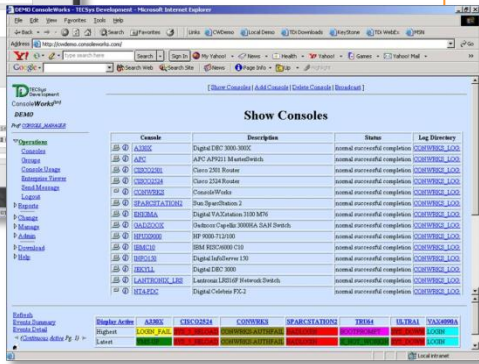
DEMO ConsoleWorks - TECSys Development - Microsoft Internet Explorer

File Edit View Favorites Tools Help

Back Search Favorites Links CWDemo Local Demo TDi Downloads KeyStone TDi WebEx MSN

Address http://cwdemo.consoleworks.com/ Go

Y! Search Sign In My Yahoo! News Health Yahoo! Games Yahoo! Mail

Google Search Web Search Site News Page Info Up Highlight

TECSys Development
ConsoleWorks
DEMO
Prof: CONSOLE_MANAGER

[Show Consoles | Add Console | Delete Console | Broadcast]

Show Consoles

Operations
Consoles
Groups
Console Usage
Enterprise Viewer
Send Message
Logout
Reports
Change
Manage
Admin
Download
Help

| | Console | Description | Status | Log Directory |
|---|---|---|---|---|
| | A3000 | Digital DEC 3000-300X | normal successful completion | CONWRKS_LOG |
| | APC | APC AP9211 MasterSwitch | normal successful completion | CONWRKS_LOG |
| | CISCO2501 | Cisco 2501 Router | normal successful completion | CONWRKS_LOG |
| | CISCO2524 | Cisco 2524 Router | normal successful completion | CONWRKS_LOG |
| | CONWRKS | ConsoleWorks | normal successful completion | CONWRKS_LOG |
| | SPARCSTATION2 | Sun SparcStation 2 | normal successful completion | CONWRKS_LOG |
| | ENIGMA | Digital VAXstation 3100 M76 | normal successful completion | CONWRKS_LOG |
| | GADZOOX | Gadzoox Capellix 3000SA SAN Switch | normal successful completion | CONWRKS_LOG |
| | HP9000 | HP 9000-712/100 | normal successful completion | CONWRKS_LOG |
| | IBMC10 | IBM RISC6000 C10 | normal successful completion | CONWRKS_LOG |
| | INFO150 | Digital InfoServer 150 | normal successful completion | CONWRKS_LOG |
| | JEKYLL | Digital DEC 3000 | normal successful completion | CONWRKS_LOG |
| | LANTRONIX_LRS | Lantronix LRS16F Network Switch | normal successful completion | CONWRKS_LOG |
| | NYAFDC | Digital Celebris FX-2 | normal successful completion | CONWRKS_LOG |

Refresh
Events Summary
Events Detail
Continuous delay

| Display Active | A3000 | CISCO2524 | CONWRKS | SPARCSTATION2 | TRU64 | ULTRA1 | VAX4000A |
|---|---|---|---|---|---|---|---|
| Highest | LOGIN_FAIL | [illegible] | CONWRKS_AUTHFAIL | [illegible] | BOOTPROMPT | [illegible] | LOGIN |
| Latest | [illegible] | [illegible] | CONWRKS_AUTHFAIL | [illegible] | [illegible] | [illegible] | LOGIN |

Local intranet